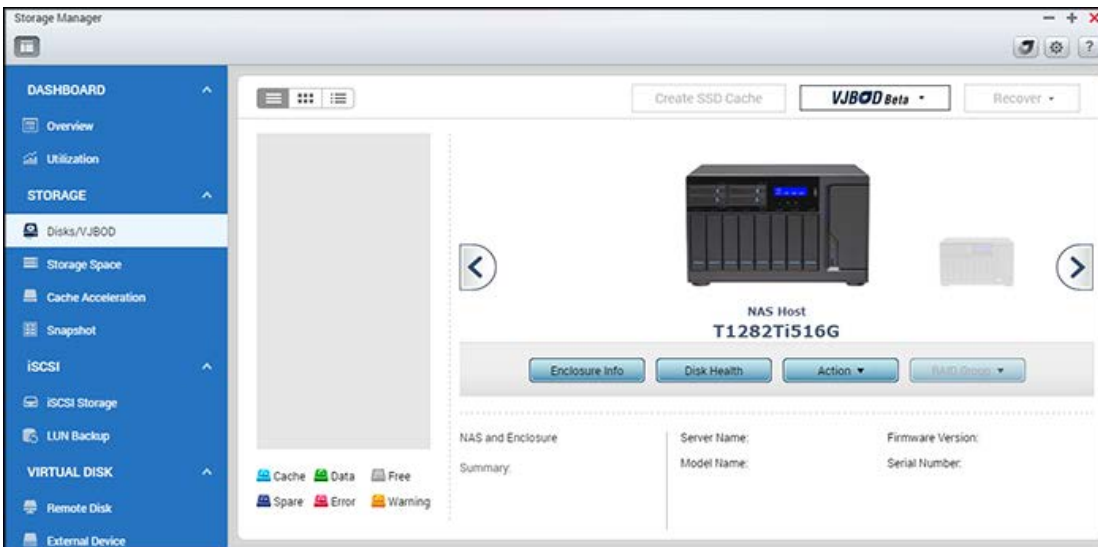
Storage Manager

DASHBOARD
Overview
Utilization
STORAGE
Disks/VJBOD
Storage Space
Cache Acceleration
Snapshot
iSCSI
iSCSI Storage
LUN Backup
VIRTUAL DISK
Remote Disk
External Device

Create SSD Cache
VJBOD Beta
Recover

NAS Host
T1282Ti516G

Enclosure Info
Disk Health
Action
RAID Group

Cache Data Free
Spare Error Warning

NAS and Enclosure
Summary:
Server Name:
Model Name:
Firmware Version:
Serial Number: